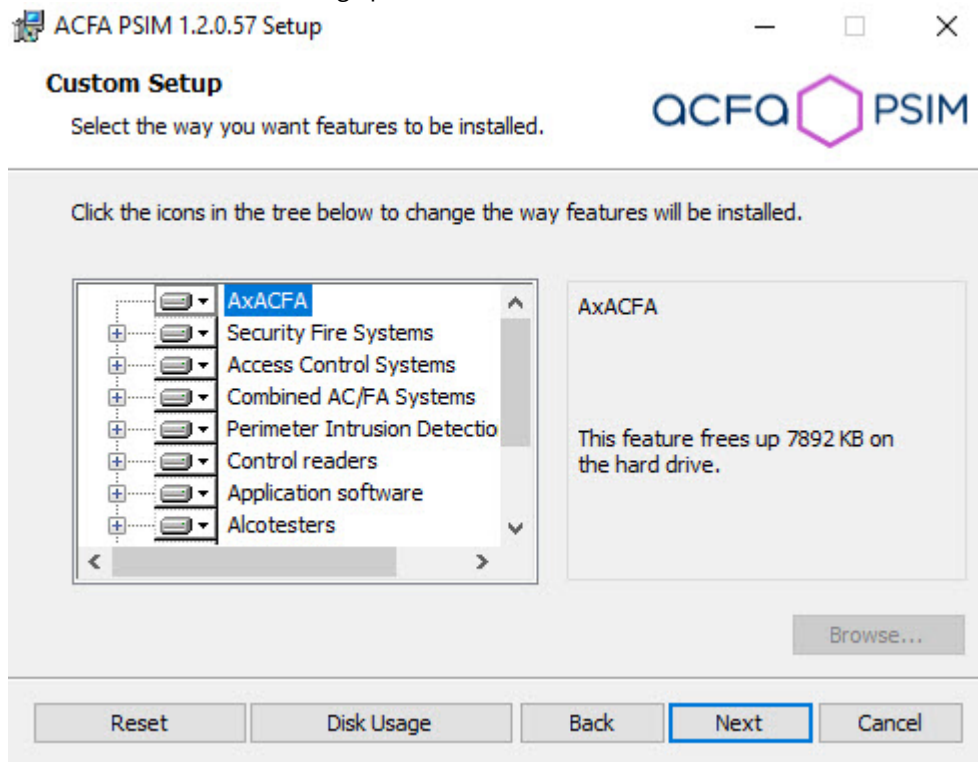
ACFA PSIM 1.2.0.57 Setup

Custom Setup

Select the way you want features to be installed.

ACFA PSIM

Click the icons in the tree below to change the way features will be installed.

AxACFA
Security Fire Systems
Access Control Systems
Combined AC/FA Systems
Perimeter Intrusion Detectio
Control readers
Application software
Alcotesters

AxACFA

This feature frees up 7892 KB on the hard drive.

Browse...

Reset
Disk Usage
Back
Next
Cancel